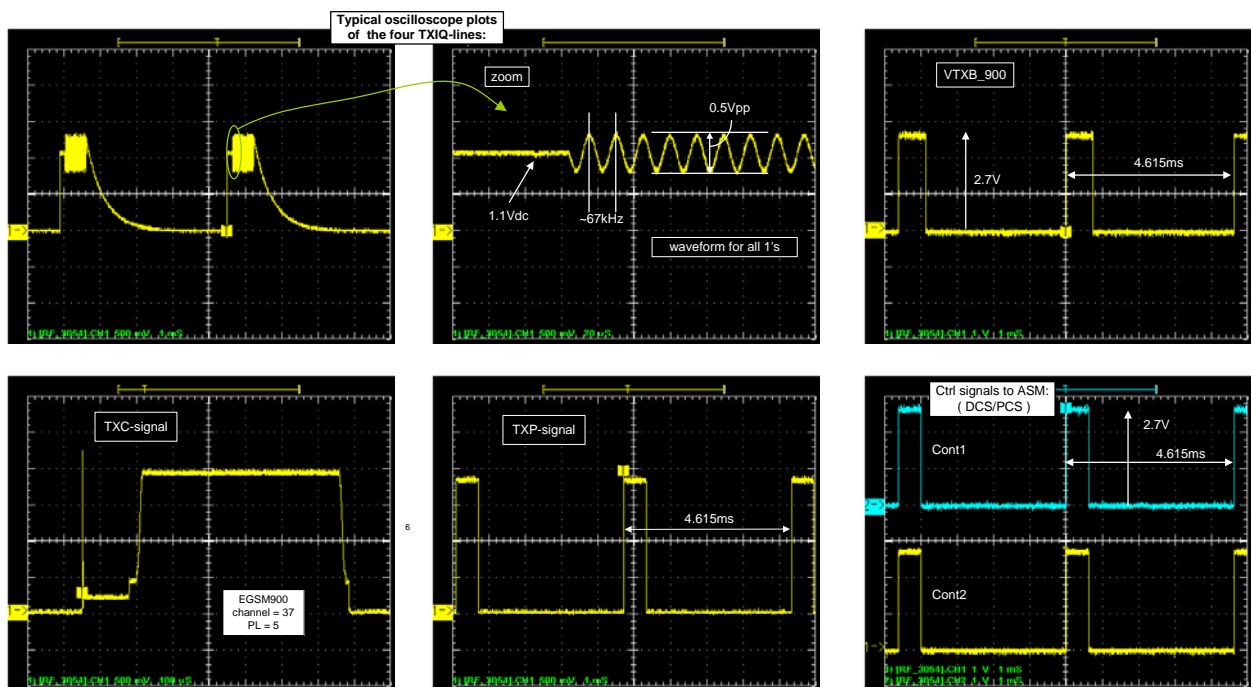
Typical oscilloscope plots of the four TXIQ-lines:

1 [RF_3054] CH1 500 mV 1 mS

zoom

0.5Vpp

1.1Vdc

~67kHz

waveform for all 1's

1 [RF_3054] CH1 500 mV 20 µS

VTXB_900

2.7V

4.615ms

1 [RF_3054] CH1 1 V 1 mS

TXC-signal

EGSM900
channel = 37
PL = 5

1 [RF_3054] CH1 500 mV 100 µS

6

TXP-signal

4.615ms

1 [RF_3054] CH1 500 mV 1 mS

Ctrl signals to ASM:
( DCS/PCS )

2.7V

Cont1

4.615ms

Cont2

3 [RF_3054] CH1 1 V 1 mS
1 [RF_3054] CH2 1 V 1 mS